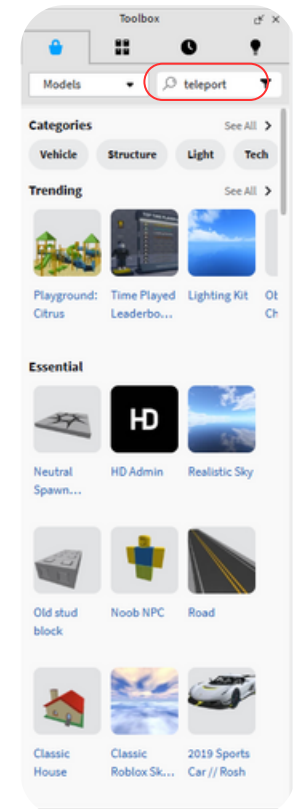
Toolbox

Models
teleport

Categories
See All >
Vehicle
Structure
Light
Tech

Trending
See All >
Playground: Citrus
Time Played Leaderbo...
Lighting Kit
Ob Ch

Essential
Neutral Spawn...
HD
HD Admin
Realistic Sky
Old stud block
Noob NPC
Road
Classic House
Classic Roblox Sk...
2019 Sports Car // Rosh